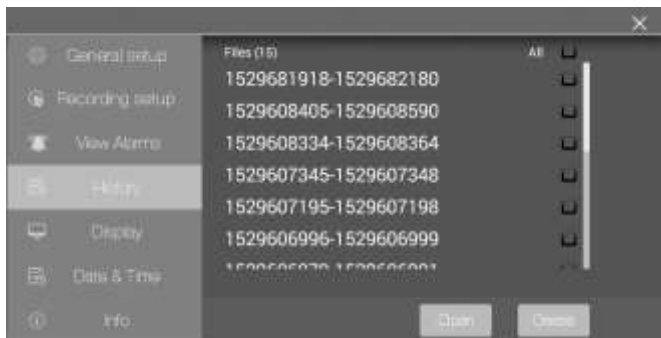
×

General setup
Recording setup
View Alarms
History
Display
Date & Time
Info

Files (15)
All
1529681918-1529682180
1529608405-1529608590
1529608334-1529608364
1529607345-1529607348
1529607195-1529607198
1529606996-1529606999
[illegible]

Open
Delete